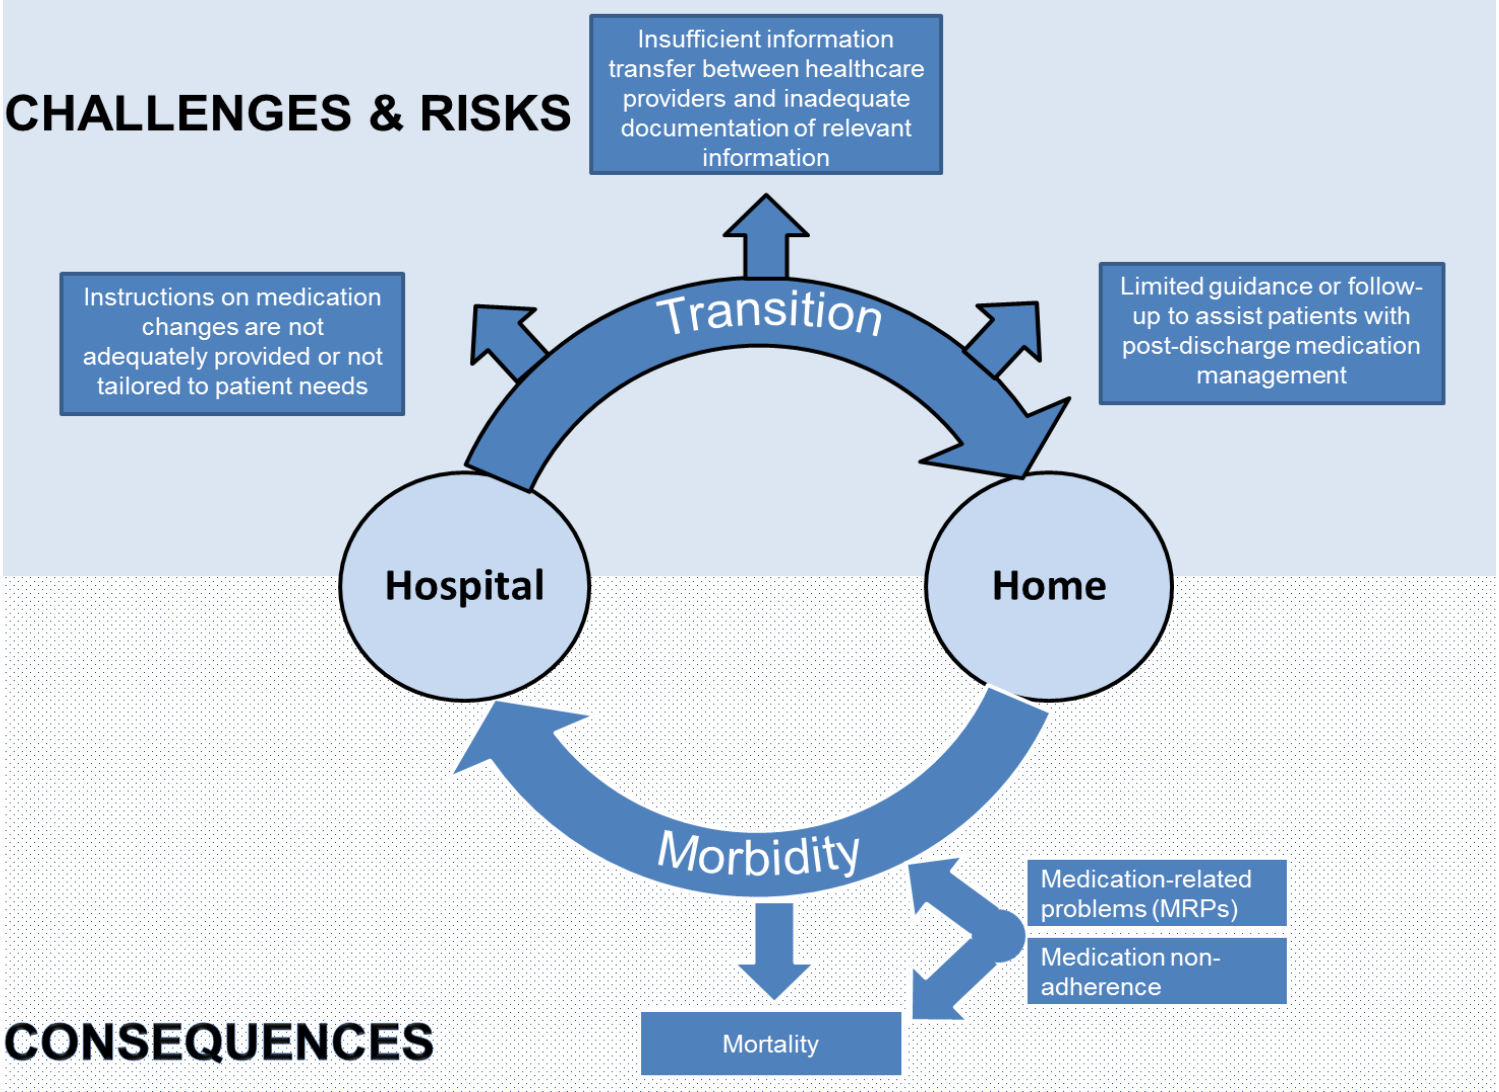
CHALLENGES & RISKS

Insufficient information transfer between healthcare providers and inadequate documentation of relevant information

Instructions on medication changes are not adequately provided or not tailored to patient needs

Limited guidance or follow-up to assist patients with post-discharge medication management

Transition

Hospital

Home

Morbidity

Medication-related problems (MRPs)

Medication non-adherence

Mortality

CONSEQUENCES